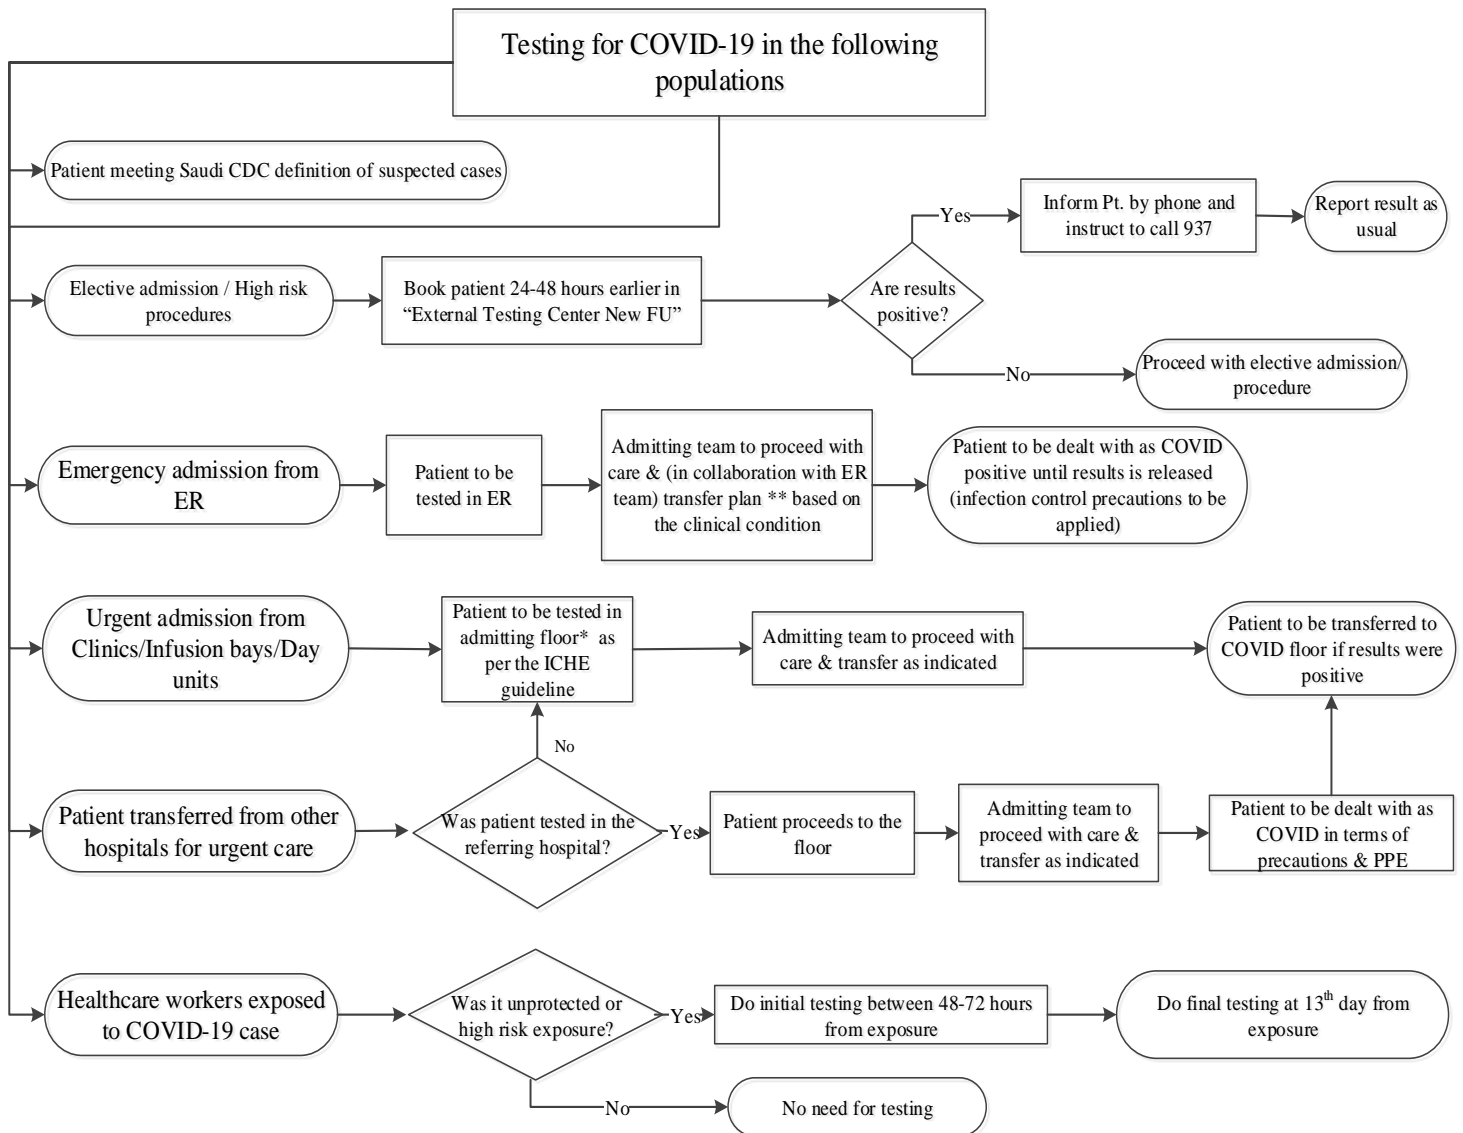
Testing for COVID-19 in the following populations

Patient meeting Saudi CDC definition of suspected cases

Elective admission / High risk procedures

Book patient 24-48 hours earlier in "External Testing Center New FU"

Are results positive?

Yes

Inform Pt. by phone and instruct to call 937

Report result as usual

No

Proceed with elective admission/ procedure

Emergency admission from ER

Patient to be tested in ER

Admitting team to proceed with care & (in collaboration with ER team) transfer plan ** based on the clinical condition

Patient to be dealt with as COVID positive until results is released (infection control precautions to be applied)

Urgent admission from Clinics/Infusion bays/Day units

Patient to be tested in admitting floor* as per the ICHE guideline

Admitting team to proceed with care & transfer as indicated

Patient to be transferred to COVID floor if results were positive

No

Patient transferred from other hospitals for urgent care

Was patient tested in the referring hospital?

Yes

Patient proceeds to the floor

Admitting team to proceed with care & transfer as indicated

Patient to be dealt with as COVID in terms of precautions & PPE

Healthcare workers exposed to COVID-19 case

Was it unprotected or high risk exposure?

Yes

Do initial testing between 48-72 hours from exposure

Do final testing at 13$^{th}$ day from exposure

No

No need for testing